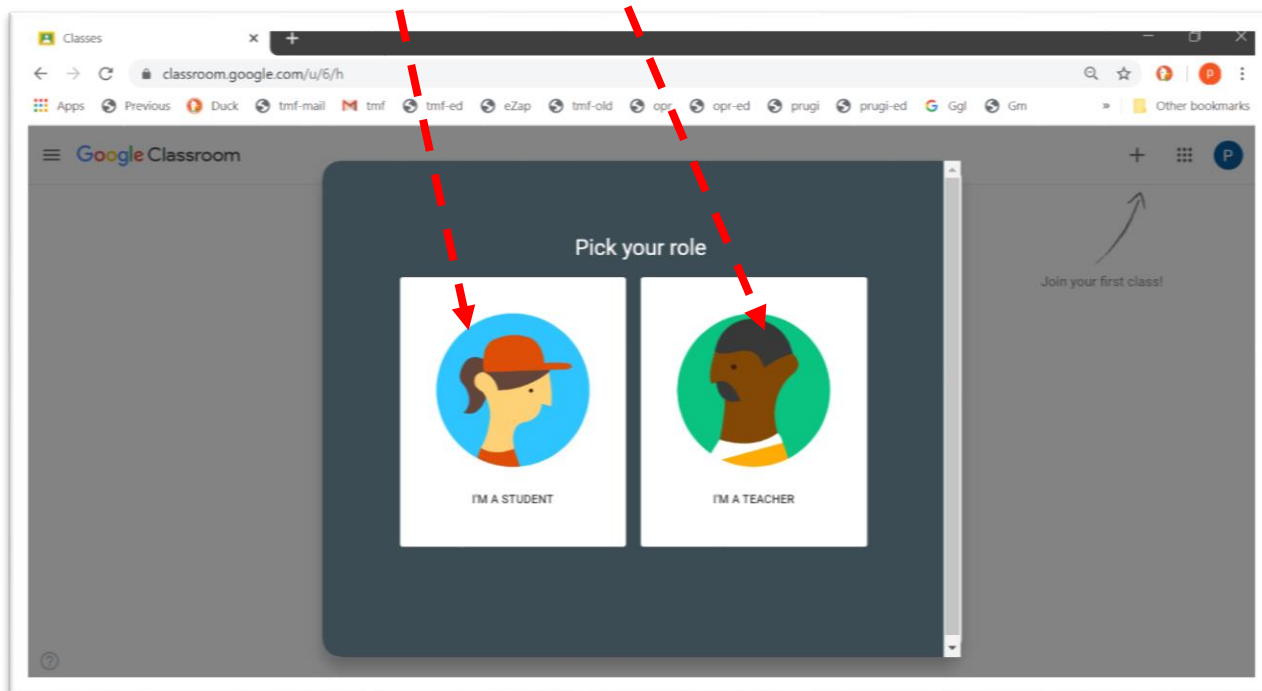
Classes

classroom.google.com/u/6/h

Apps Previous Duck tmf-mail tmf tmf-ed eZap tmf-old opr opr-ed prugi prugi-ed Ggl Gm » Other bookmarks

Google Classroom

P

Join your first class!

Pick your role

I'M A STUDENT

I'M A TEACHER